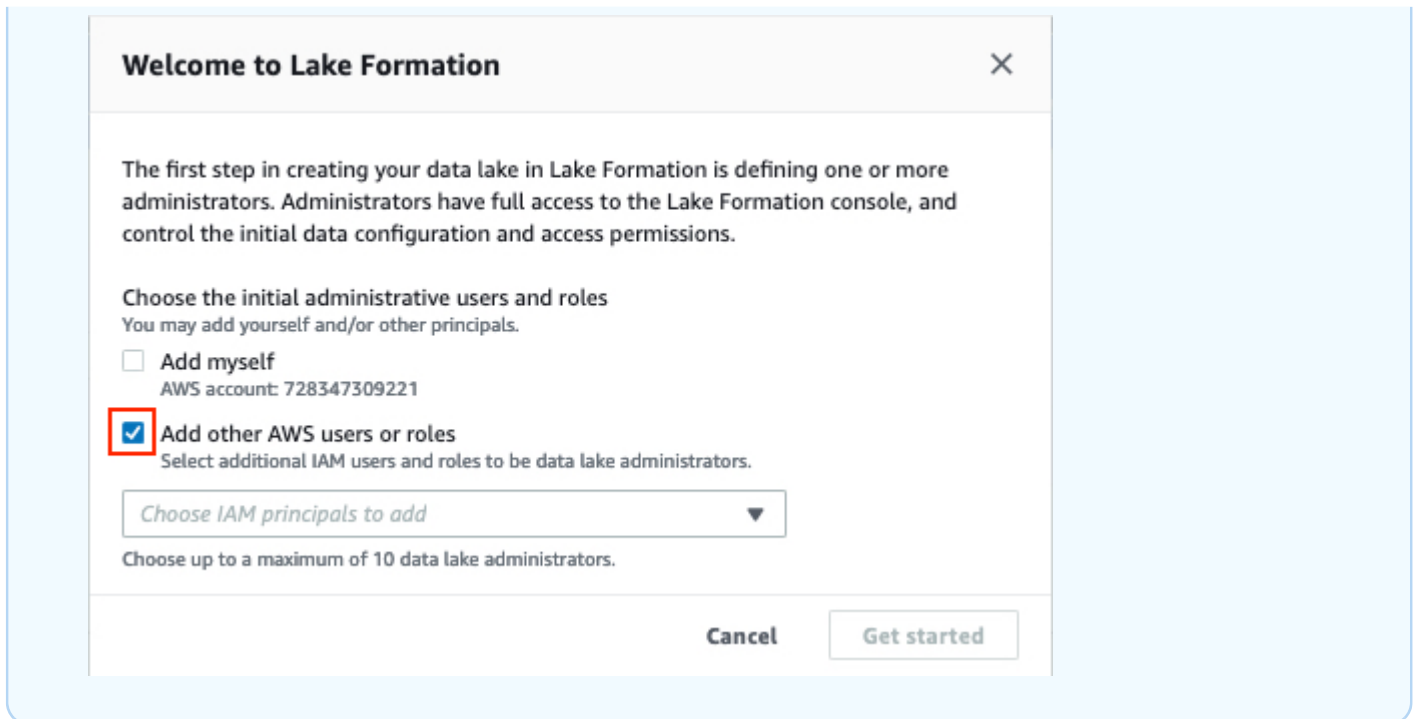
Welcome to Lake Formation

×

The first step in creating your data lake in Lake Formation is defining one or more administrators. Administrators have full access to the Lake Formation console, and control the initial data configuration and access permissions.

Choose the initial administrative users and roles
You may add yourself and/or other principals.

Add myself
AWS account: 728347309221

Add other AWS users or roles
Select additional IAM users and roles to be data lake administrators.

Choose IAM principals to add

Choose up to a maximum of 10 data lake administrators.

Cancel

Get started